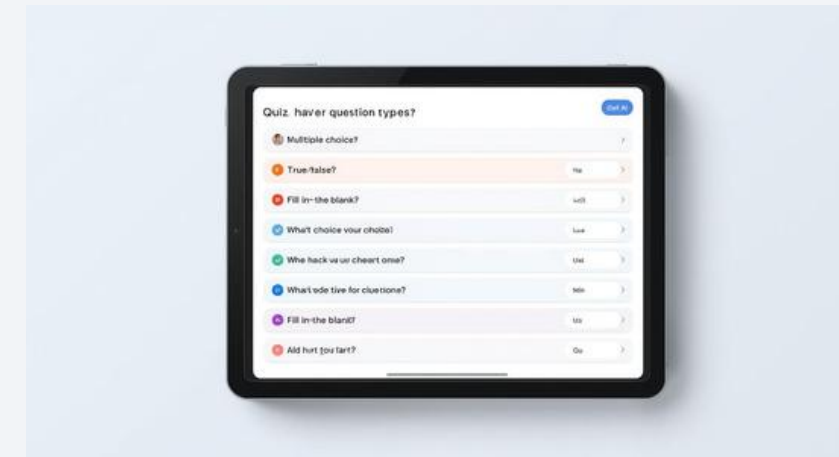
Quiz haver question types?

Get AI

Multiple choice?

True/false?

Ha

Fill in-the blank?

Ival

What choice vour choize!

Lue

Whe hack vu ur cheart ome?

Uat

What'ode tive for cluetione?

Win

Fill in-the blank?

Uo

Ald hut you lart?

Go